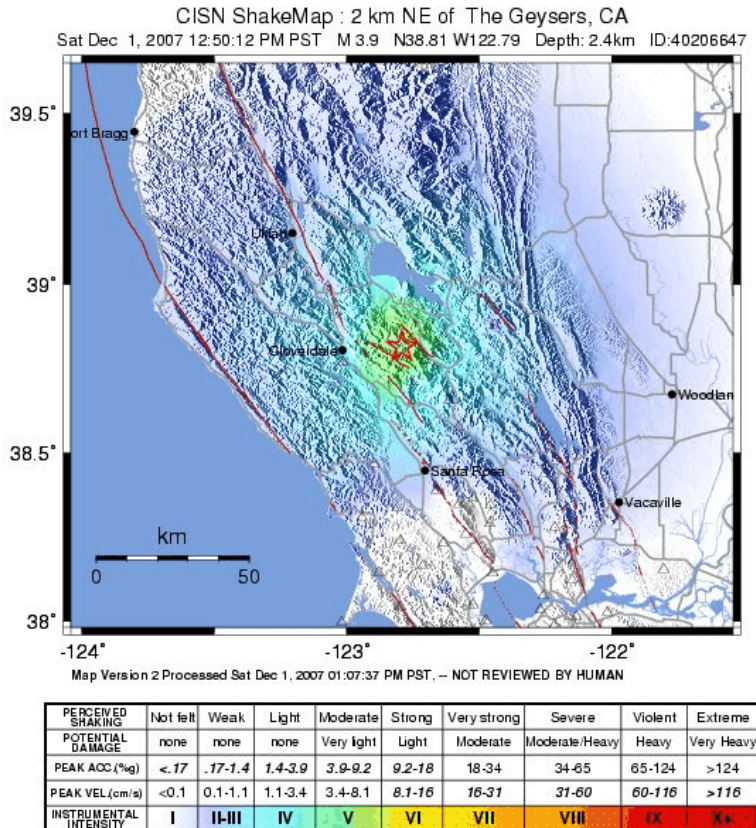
CISN ShakeMap : 2 km NE of The Geysers, CA
Sat Dec 1, 2007 12:50:12 PM PST M 3.9 N38.81 W122.79 Depth: 2.4km ID:40206647

39.5°
ort Bragg
Ukiah
39°
Cloverdale
Woodlan
38.5°
Santa Rosa
Vacaville
km
0 50
38°
-124° -123° -122°

Map Version 2 Processed Sat Dec 1, 2007 01:07:37 PM PST, -- NOT REVIEWED BY HUMAN

| PERCEIVED SHAKING | Not felt | Weak | Light | Moderate | Strong | Very strong | Severe | Violent | Extreme |
|---|---|---|---|---|---|---|---|---|---|
| POTENTIAL DAMAGE | none | none | none | Very light | Light | Moderate | Moderate/Heavy | Heavy | Very Heavy |
| PEAK ACC.(%g) | <.17 | .17-1.4 | 1.4-3.9 | 3.9-9.2 | 9.2-18 | 18-34 | 34-65 | 65-124 | >124 |
| PEAK VEL.(cm/s) | <0.1 | 0.1-1.1 | 1.1-3.4 | 3.4-8.1 | 8.1-16 | 16-31 | 31-60 | 60-116 | >116 |
| INSTRUMENTAL INTENSITY | I | II-III | IV | V | VI | VII | VIII | IX | X+ |